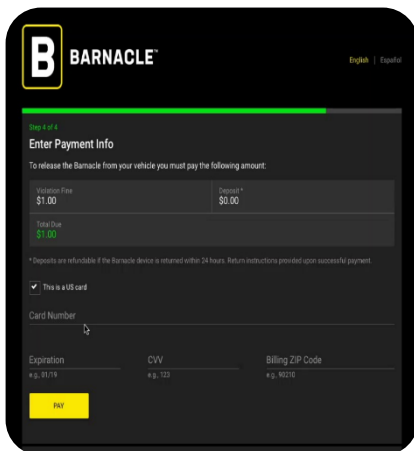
B BARNACLE™

English | Español

Step 4 of 4

Enter Payment Info

To release the Barnacle from your vehicle you must pay the following amount:

| Violation Fine $1.00 | Deposit * $0.00 |
|---|---|
| Total Due $1.00 | |

* Deposits are refundable if the Barnacle device is returned within 24 hours. Return instructions provided upon successful payment.

This is a US card

Card Number

Expiration
e.g., 01/19

CVV
e.g., 123

Billing ZIP Code
e.g., 90210

PAY